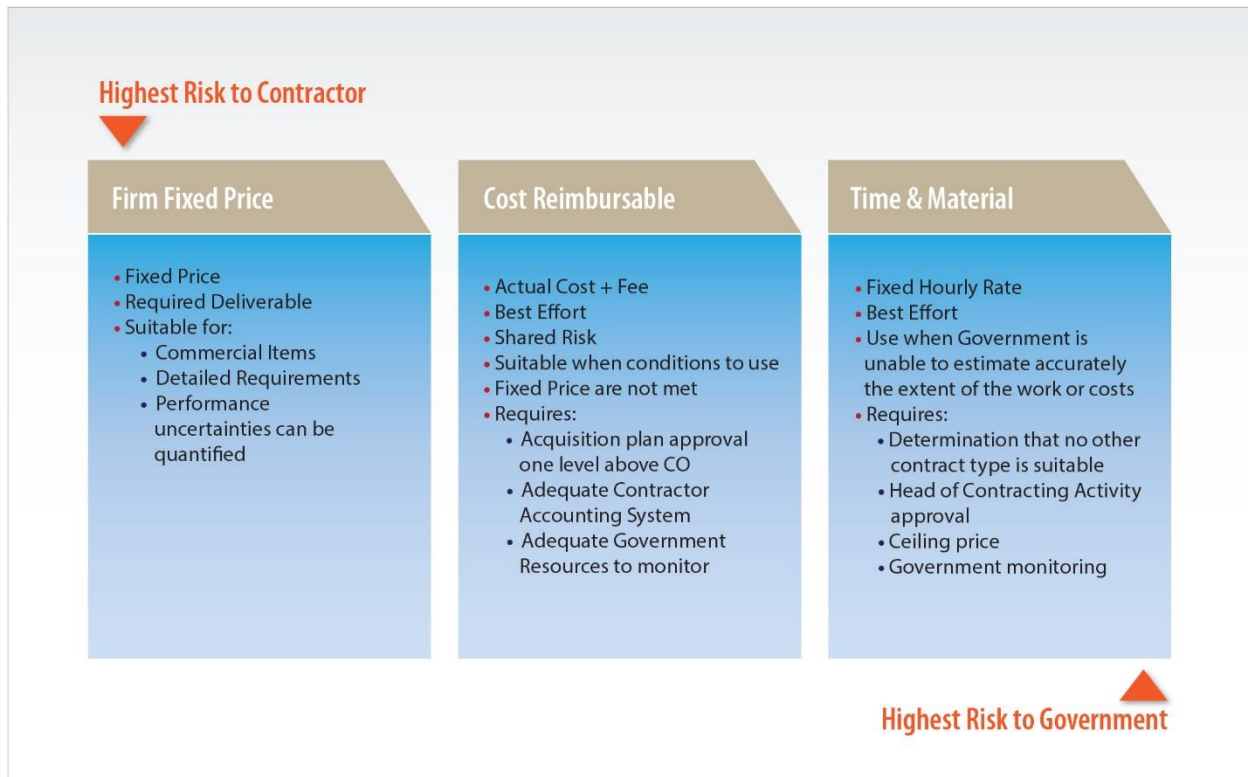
Highest Risk to Contractor

Firm Fixed Price

- Fixed Price
- Required Deliverable
- Suitable for:
  - Commercial Items
  - Detailed Requirements
  - Performance uncertainties can be quantified

Cost Reimbursable

- Actual Cost + Fee
- Best Effort
- Shared Risk
- Suitable when conditions to use
- Fixed Price are not met
- Requires:
  - Acquisition plan approval one level above CO
  - Adequate Contractor Accounting System
  - Adequate Government Resources to monitor

Time & Material

- Fixed Hourly Rate
- Best Effort
- Use when Government is unable to estimate accurately the extent of the work or costs
- Requires:
  - Determination that no other contract type is suitable
  - Head of Contracting Activity approval
  - Ceiling price
  - Government monitoring

Highest Risk to Government